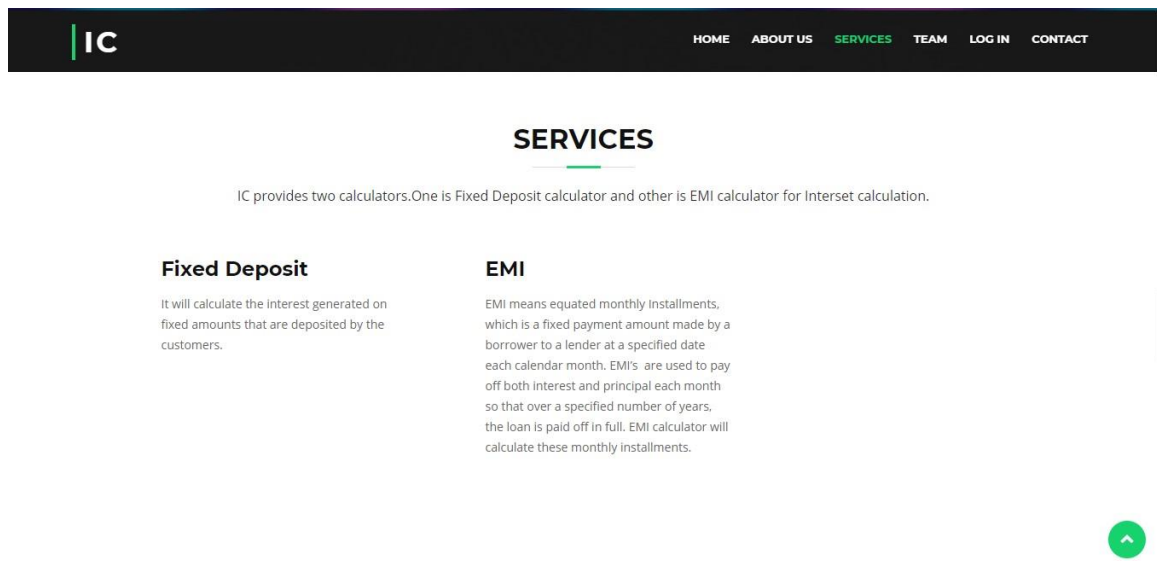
IC

HOME ABOUT US SERVICES TEAM LOG IN CONTACT

SERVICES

IC provides two calculators.One is Fixed Deposit calculator and other is EMI calculator for Interset calculation.

Fixed Deposit

It will calculate the interest generated on fixed amounts that are deposited by the customers.

EMI

EMI means equated monthly Installments, which is a fixed payment amount made by a borrower to a lender at a specified date each calendar month. EMI's are used to pay off both interest and principal each month so that over a specified number of years, the loan is paid off in full. EMI calculator will calculate these monthly installments.